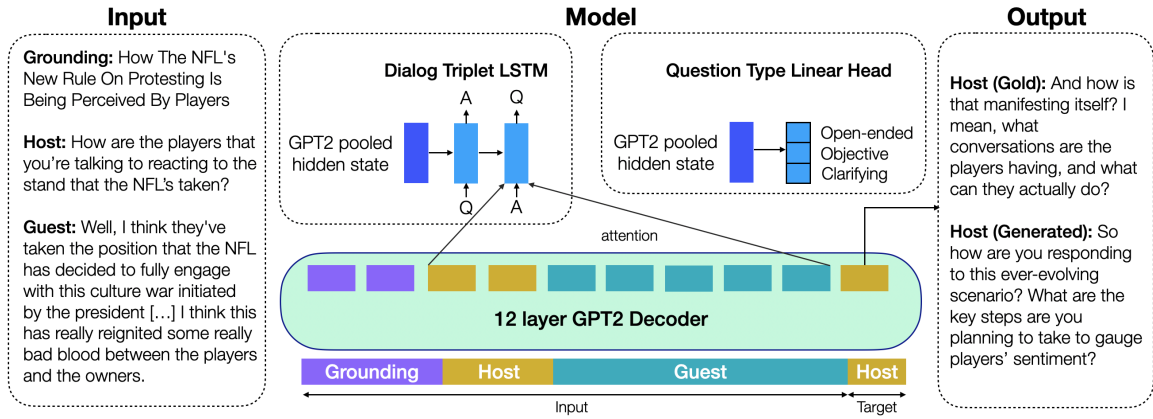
Input

Grounding: How The NFL's New Rule On Protesting Is Being Perceived By Players

Host: How are the players that you're talking to reacting to the stand that the NFL's taken?

Guest: Well, I think they've taken the position that the NFL has decided to fully engage with this culture war initiated by the president […] I think this has really reignited some really bad blood between the players and the owners.

Model

Dialog Triplet LSTM

GPT2 pooled hidden state

A
Q
Q
A

Question Type Linear Head

GPT2 pooled hidden state

Open-ended
Objective
Clarifying

attention

12 layer GPT2 Decoder

Grounding
Host
Guest
Host

Input
Target

Output

Host (Gold): And how is that manifesting itself? I mean, what conversations are the players having, and what can they actually do?

Host (Generated): So how are you responding to this ever-evolving scenario? What are the key steps are you planning to take to gauge players' sentiment?